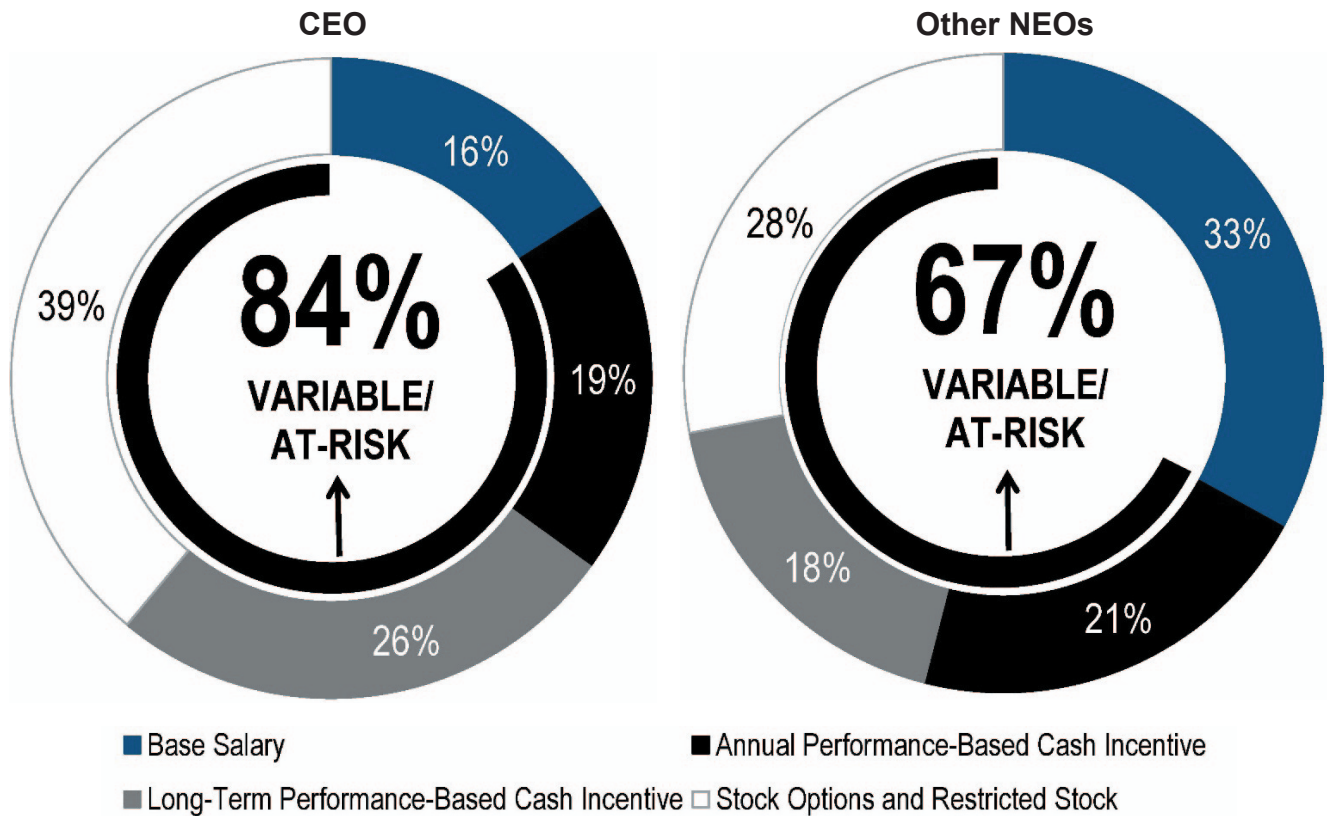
CEO

16%

19%

26%

39%

84%

VARIABLE/ AT-RISK

Other NEOs

33%

21%

18%

28%

67%

VARIABLE/ AT-RISK

Base Salary

Annual Performance-Based Cash Incentive

Long-Term Performance-Based Cash Incentive

Stock Options and Restricted Stock